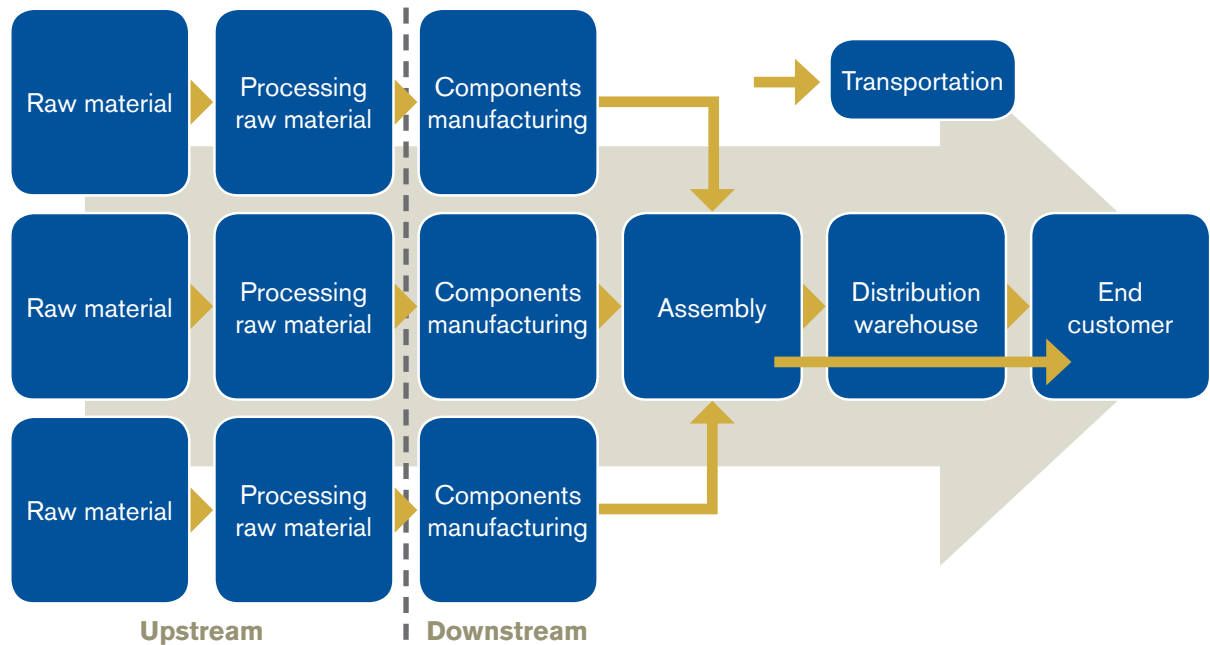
Raw material

Processing raw material

Components manufacturing

Transportation

Raw material

Processing raw material

Components manufacturing

Assembly

Distribution warehouse

End customer

Raw material

Processing raw material

Components manufacturing

Upstream

Downstream